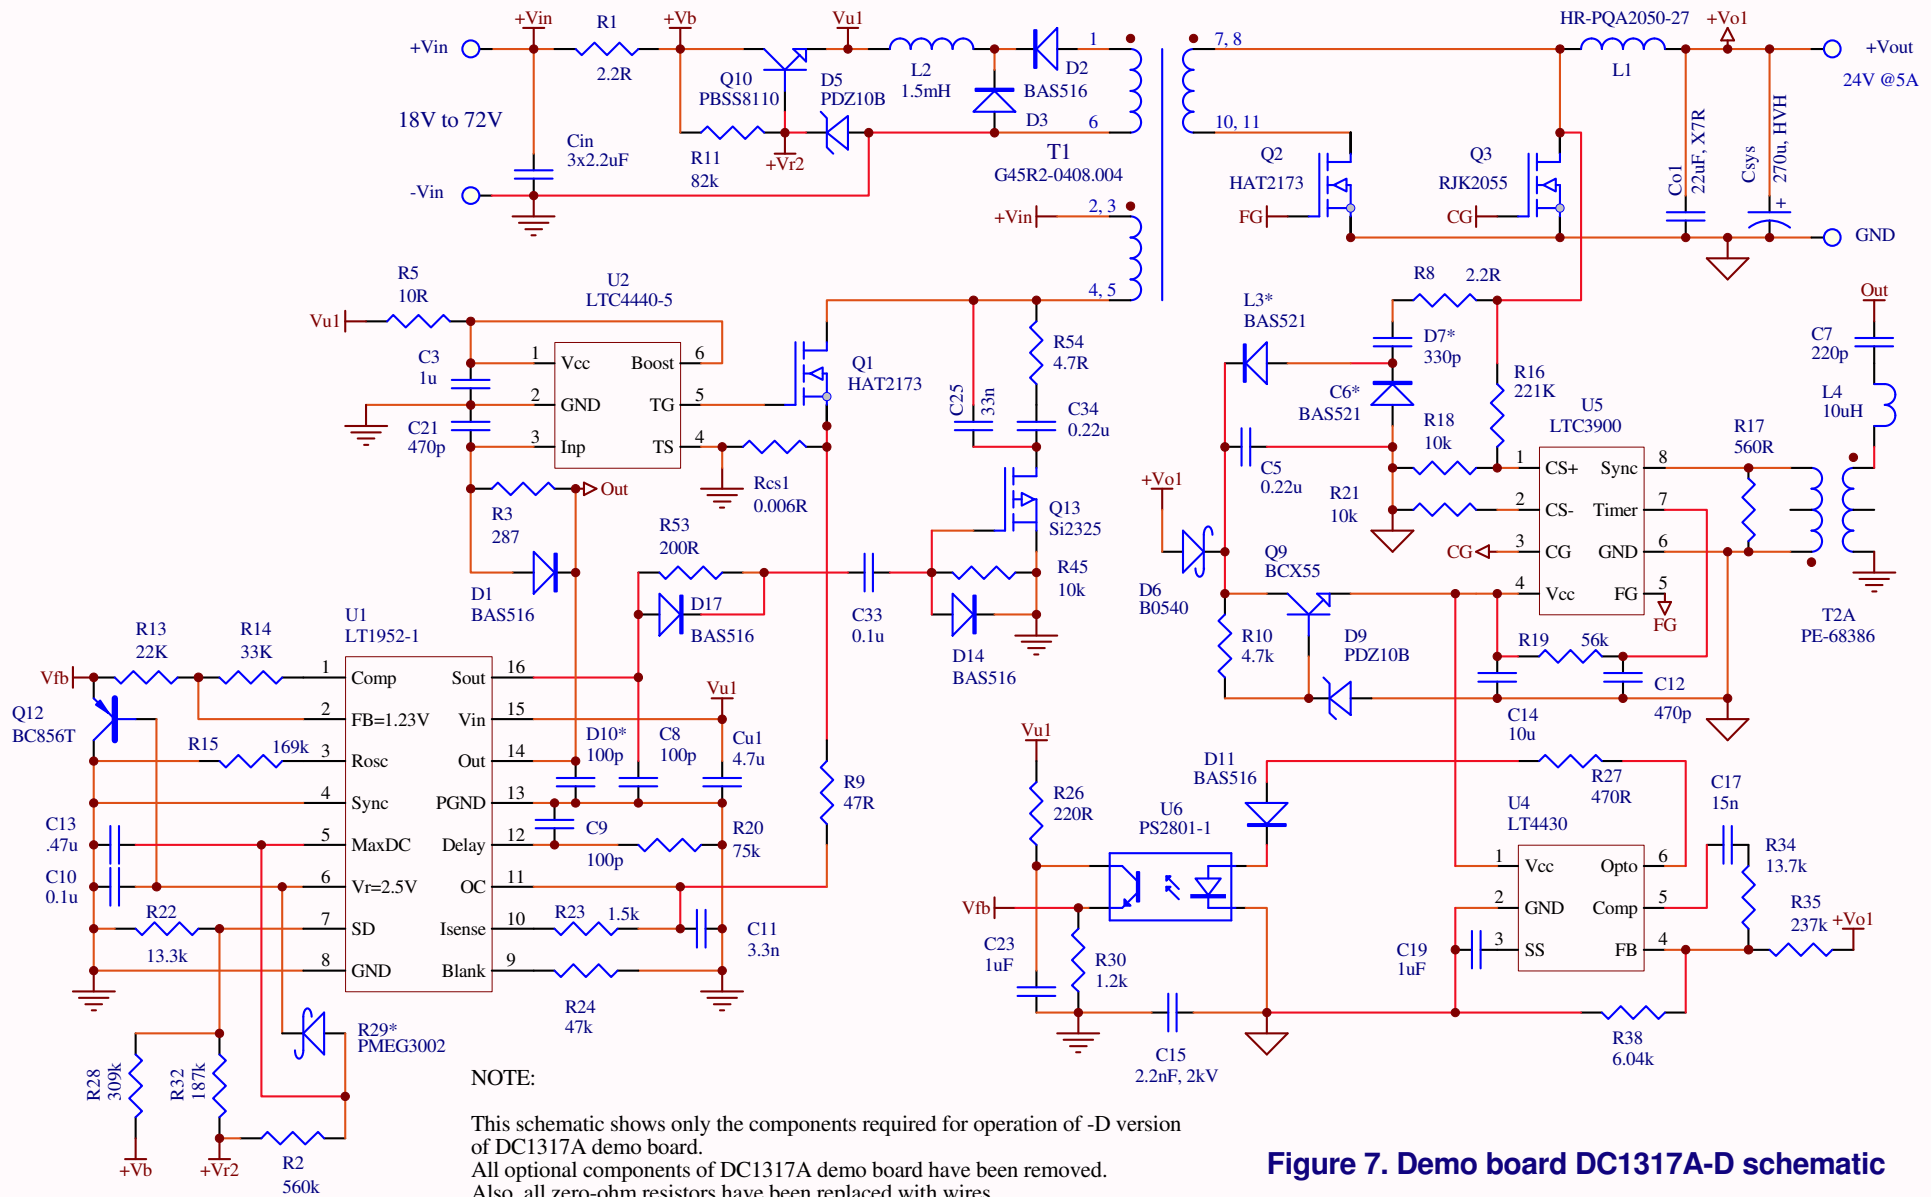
+Vin
R1
+Vb
Vu1
+Vin
2.2R
Q10
PBSS8110
D5
PDZ10B
L2
1.5mH
D2
BAS516
1
18V to 72V
Cin
3x2.2uF
R11
82k
+Vr2
D3
6
-Vin
T1
G45R2-0408.004
+Vin
2, 3
4, 5
7, 8
10, 11
HR-PQA2050-27
+Vo1
+Vout
24V @5A
L1
Q2
HAT2173
Q3
RJK2055
Co1
22uF, X7R
Csys
270u, HVH
FG
CG
GND
R5
10R
Vu1
U2
LTC4440-5
C3
1u
1
Vcc
Boost
6
2
GND
TG
5
C21
470p
3
Inp
TS
4
Q1
HAT2173
C25
33n
R54
4.7R
C34
0.22u
Rcs1
0.006R
R3
287
Out
R53
200R
Q13
Si2325
R45
10k
D1
BAS516
D17
BAS516
C33
0.1u
D14
BAS516
R8
2.2R
L3*
BAS521
D7*
330p
C6*
BAS521
R16
221K
U5
LTC3900
R18
10k
C5
0.22u
R21
10k
1
CS+
Sync
8
2
CS-
Timer
7
CG
3
CG
GND
6
4
Vcc
FG
5
FG
+Vo1
D6
B0540
Q9
BCX55
R10
4.7k
D9
PDZ10B
R19
56k
C14
10u
C12
470p
R17
560R
Out
C7
220p
L4
10uH
T2A
PE-68386
R13
22K
R14
33K
U1
LT1952-1
Vfb
1
Comp
Sout
16
Q12
BC856T
2
FB=1.23V
Vin
15
Vu1
R15
169k
3
Rosc
Out
14
D10*
100p
C8
100p
Cu1
4.7u
4
Sync
PGND
13
R9
47R
C13
.47u
5
MaxDC
Delay
12
C9
100p
R20
75k
C10
0.1u
6
Vr=2.5V
OC
11
R22
13.3k
7
SD
Isense
10
R23
1.5k
C11
3.3n
8
GND
Blank
9
R24
47k
R29*
PMEG3002
R28
309k
R32
187k
+Vb
+Vr2
R2
560k
Vu1
R26
220R
U6
PS2801-1
D11
BAS516
R27
470R
C17
15n
U4
LT4430
1
Vcc
Opto
6
R34
13.7k
Vfb
2
GND
Comp
5
R35
237k
+Vo1
C23
1uF
R30
1.2k
C19
1uF
3
SS
FB
4
C15
2.2nF, 2kV
R38
6.04k
NOTE:

This schematic shows only the components required for operation of -D version of DC1317A demo board.
All optional components of DC1317A demo board have been removed.
Also, all zero-ohm resistors have been replaced with wires.

Figure 7. Demo board DC1317A-D schematic